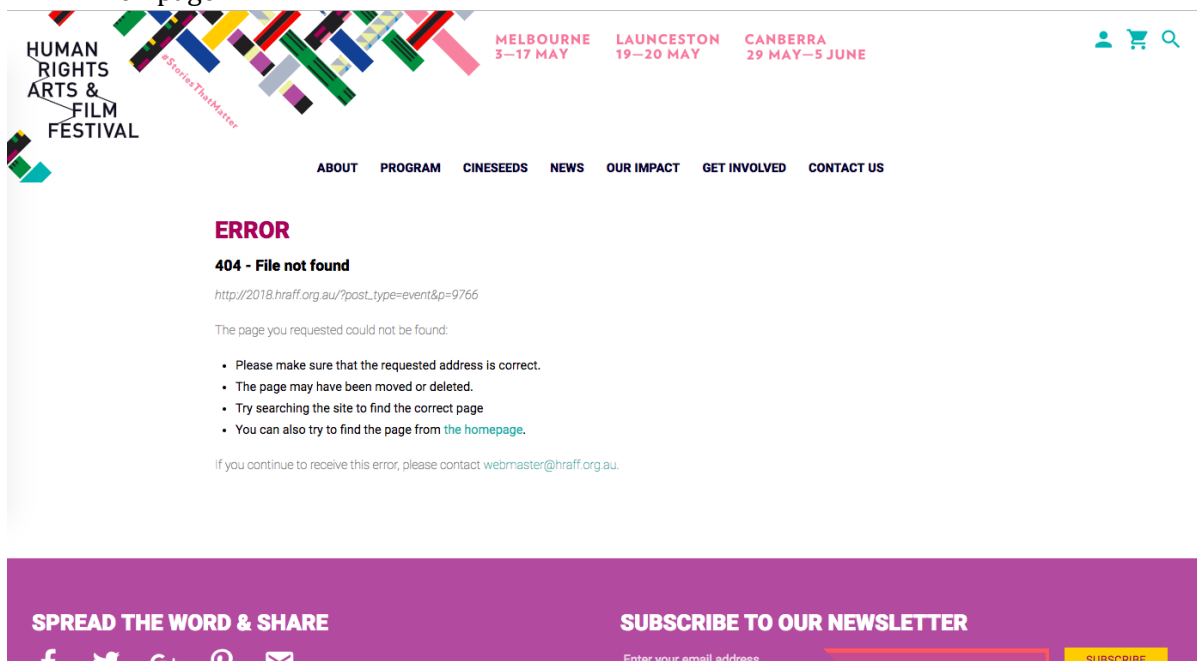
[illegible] page

HUMAN RIGHTS ARTS & FILM FESTIVAL

#StoriesThatMatter

MELBOURNE 3—17 MAY

LAUNCESTON 19—20 MAY

CANBERRA 29 MAY—5 JUNE

ABOUT PROGRAM CINESEEDS NEWS OUR IMPACT GET INVOLVED CONTACT US

ERROR

404 - File not found

http://2018.hraff.org.au/?post_type=event&p=9766

The page you requested could not be found:

- Please make sure that the requested address is correct.
- The page may have been moved or deleted.
- Try searching the site to find the correct page
- You can also try to find the page from the homepage.

If you continue to receive this error, please contact webmaster@hraff.org.au.

SPREAD THE WORD & SHARE

SUBSCRIBE TO OUR NEWSLETTER

Enter your email address

SUBSCRIBE